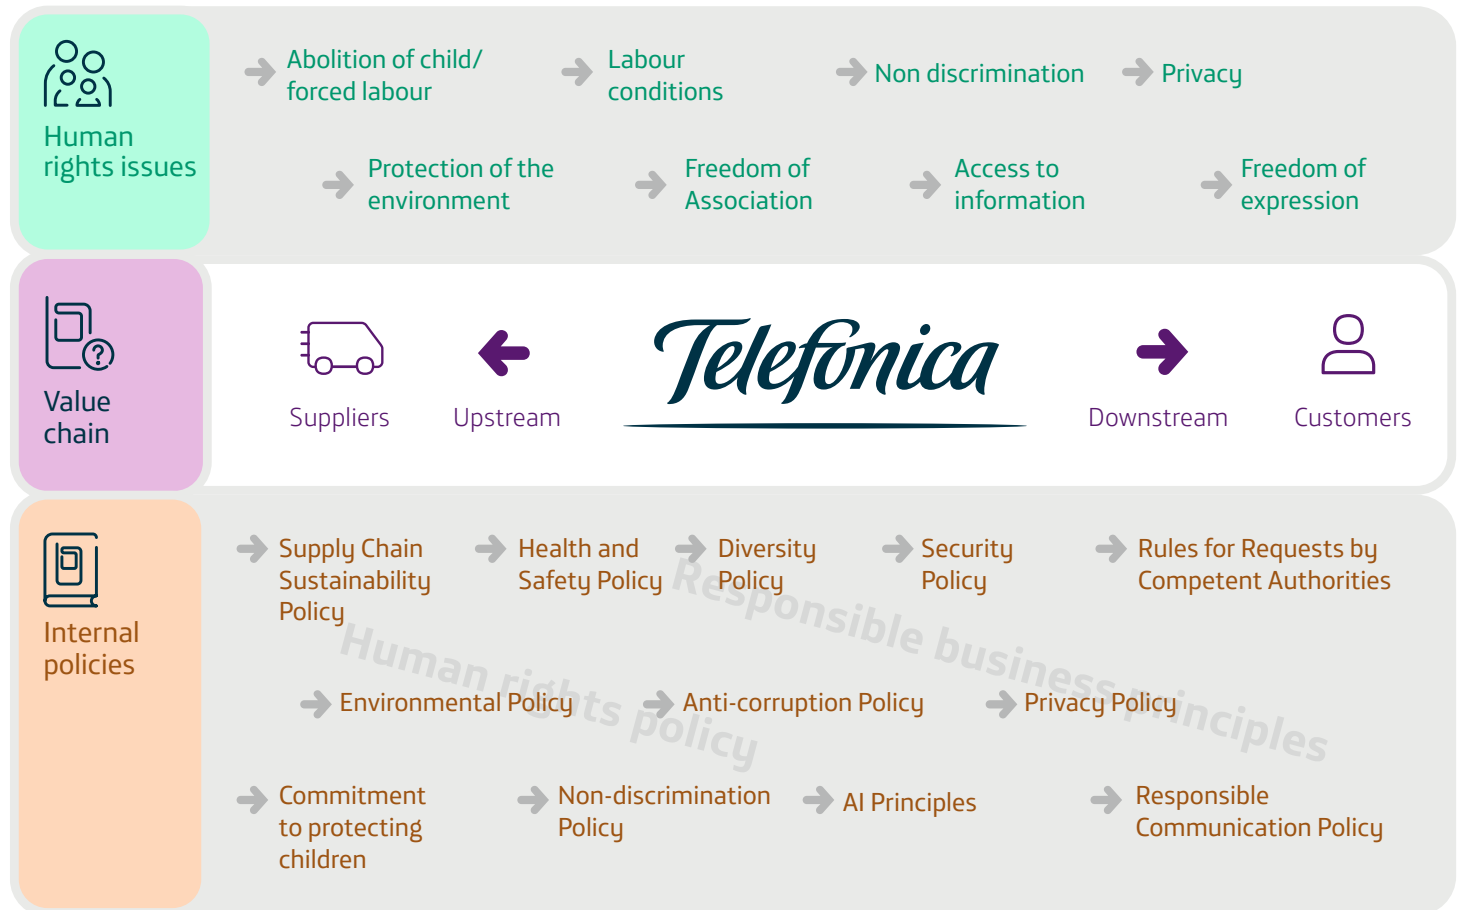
Human rights issues

Abolition of child/ forced labour

Labour conditions

Non discrimination

Privacy

Protection of the environment

Freedom of Association

Access to information

Freedom of expression

Value chain

Suppliers

Upstream

Telefonica

Downstream

Customers

Internal policies

Supply Chain Sustainability Policy

Health and Safety Policy

Diversity Policy

Security Policy

Rules for Requests by Competent Authorities

Responsible business principles

Human rights policy

Environmental Policy

Anti-corruption Policy

Privacy Policy

Commitment to protecting children

Non-discrimination Policy

AI Principles

Responsible Communication Policy